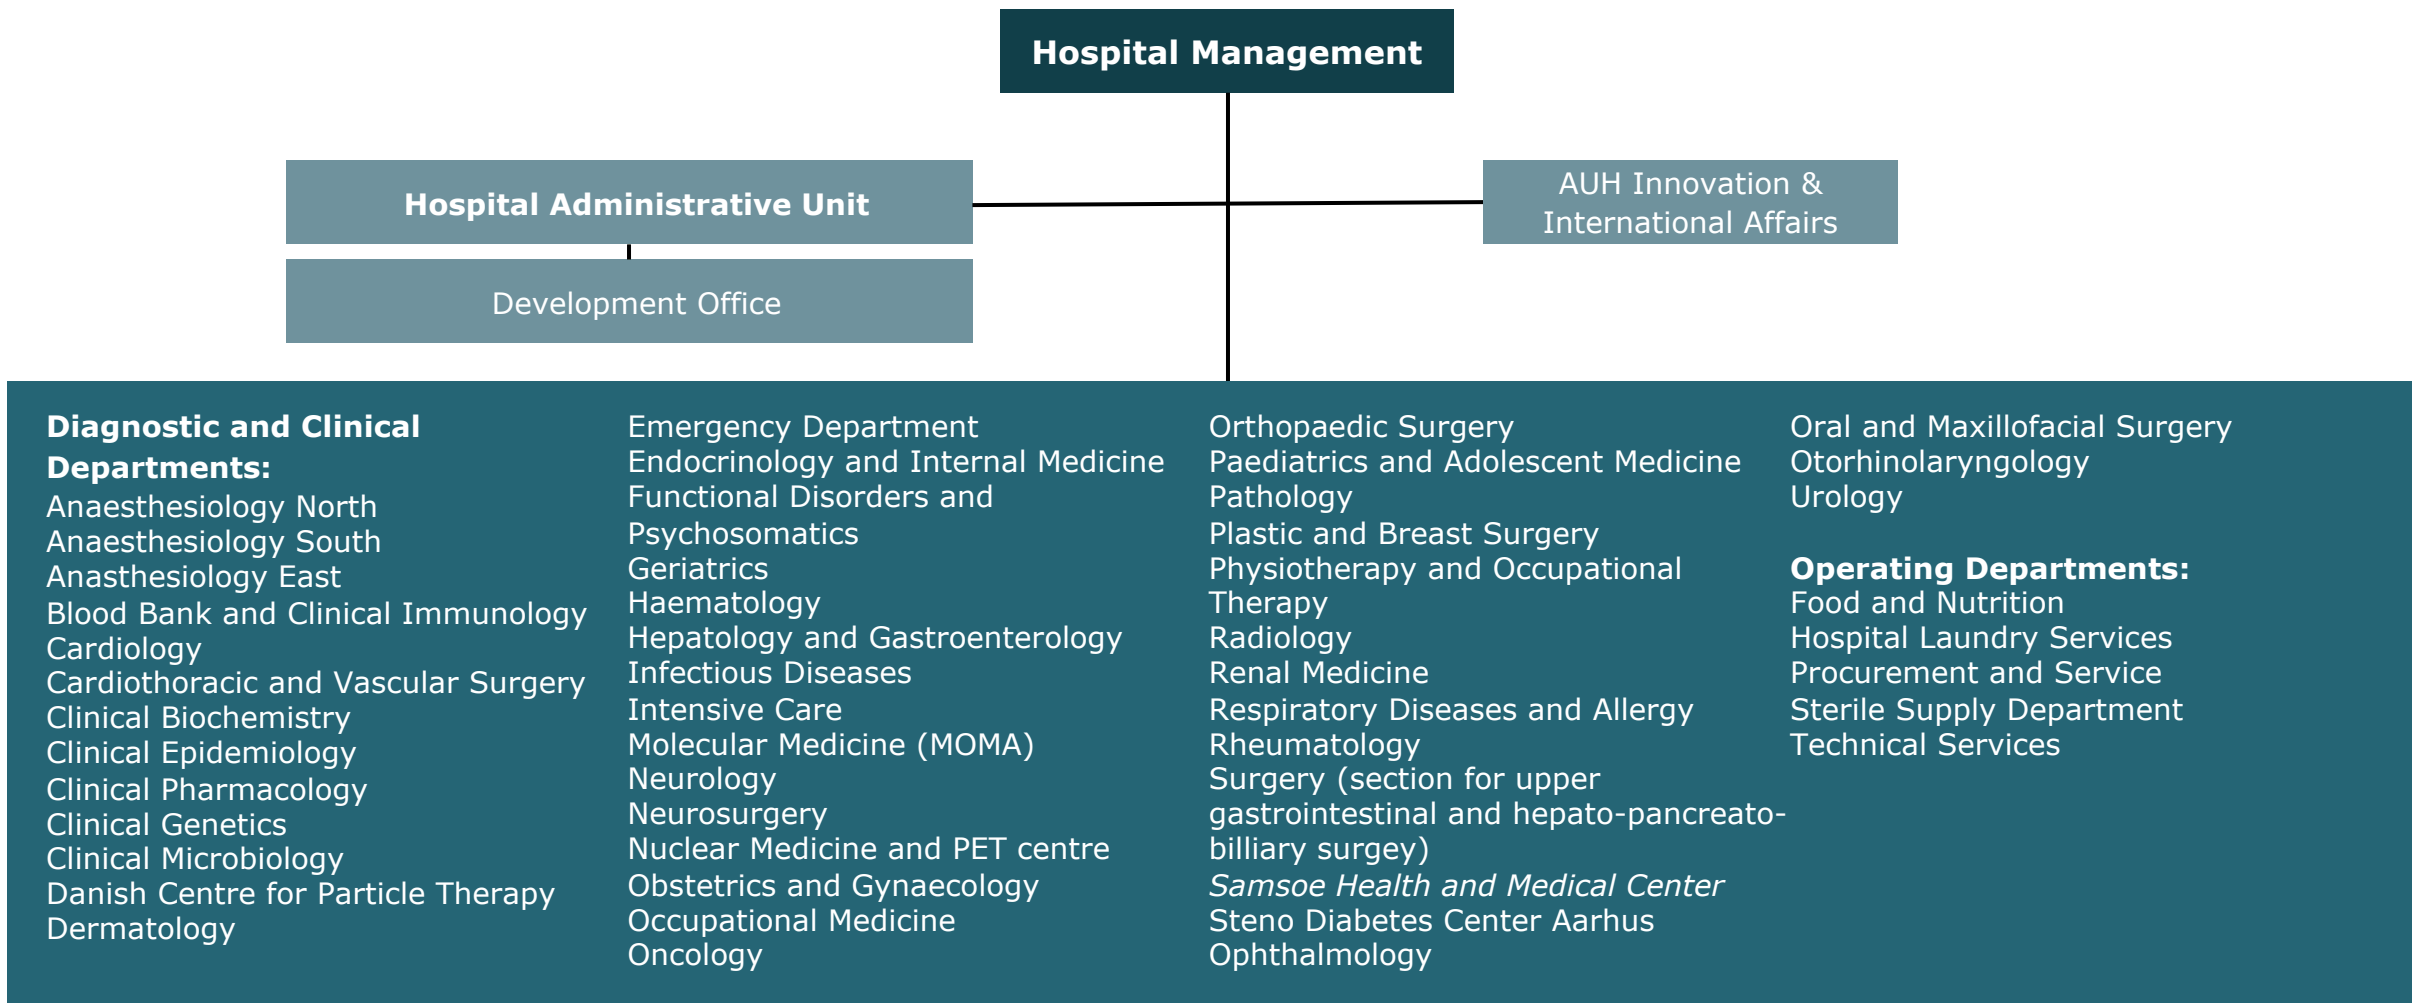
Hospital Management

Hospital Administrative Unit

Development Office

AUH Innovation & International Affairs

Diagnostic and Clinical Departments:
Anaesthesiology North
Anaesthesiology South
Anasthesiology East
Blood Bank and Clinical Immunology
Cardiology
Cardiothoracic and Vascular Surgery
Clinical Biochemistry
Clinical Epidemiology
Clinical Pharmacology
Clinical Genetics
Clinical Microbiology
Danish Centre for Particle Therapy
Dermatology

Emergency Department
Endocrinology and Internal Medicine
Functional Disorders and Psychosomatics
Geriatrics
Haematology
Hepatology and Gastroenterology
Infectious Diseases
Intensive Care
Molecular Medicine (MOMA)
Neurology
Neurosurgery
Nuclear Medicine and PET centre
Obstetrics and Gynaecology
Occupational Medicine
Oncology

Orthopaedic Surgery
Paediatrics and Adolescent Medicine
Pathology
Plastic and Breast Surgery
Physiotherapy and Occupational Therapy
Radiology
Renal Medicine
Respiratory Diseases and Allergy
Rheumatology
Surgery (section for upper gastrointestinal and hepato-pancreato-billiary surgey)
Samsoe Health and Medical Center
Steno Diabetes Center Aarhus
Ophthalmology

Oral and Maxillofacial Surgery
Otorhinolaryngology
Urology

Operating Departments:
Food and Nutrition
Hospital Laundry Services
Procurement and Service
Sterile Supply Department
Technical Services